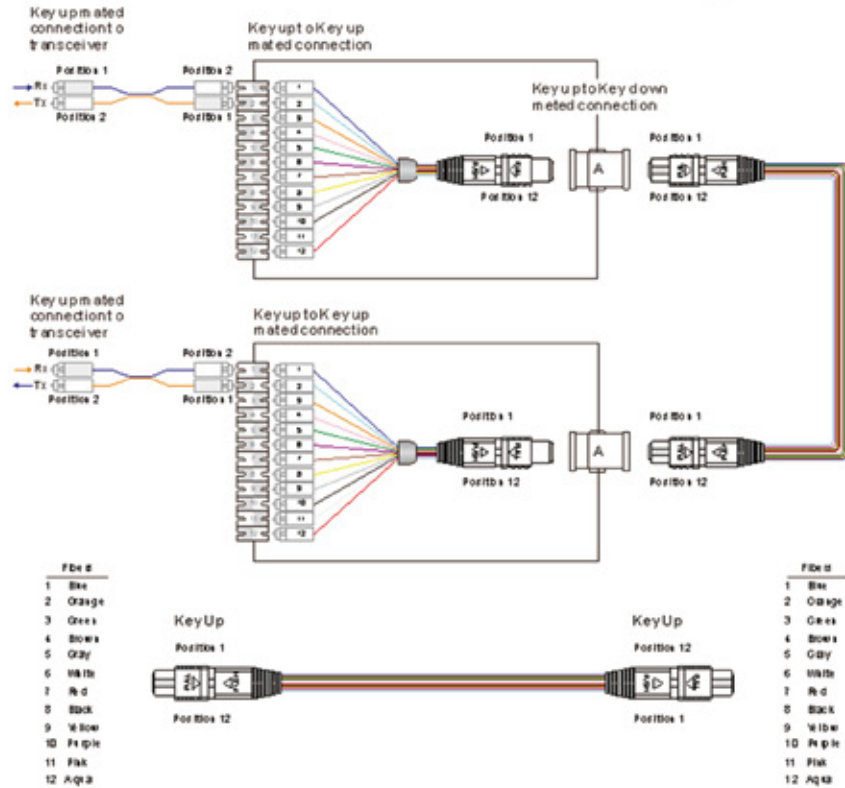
Key up mated connection to transceiver

Key up to Key up mated connection

Position 1
Position 2
Position 2
Position 1
Rx
Tx

1
2
3
4
5
6
7
8
9
10
11
12

Key up to Key down mated connection

Position 1
Position 12
A
Position 1
Position 12

Key up mated connection to transceiver

Key up to Key up mated connection

Position 1
Position 2
Position 2
Position 1
Rx
Tx

1
2
3
4
5
6
7
8
9
10
11
12

Position 1
Position 12
A
Position 1
Position 12

| Fiber |  |
|---|---|
| 1 | Blue |
| 2 | Orange |
| 3 | Green |
| 4 | Brown |
| 5 | Gray |
| 6 | White |
| 7 | Red |
| 8 | Black |
| 9 | Yellow |
| 10 | Purple |
| 11 | Pink |
| 12 | Aqua |

Key Up
Position 1
Position 12

Key Up
Position 12
Position 1

| Fiber |  |
|---|---|
| 1 | Blue |
| 2 | Orange |
| 3 | Green |
| 4 | Brown |
| 5 | Gray |
| 6 | White |
| 7 | Red |
| 8 | Black |
| 9 | Yellow |
| 10 | Purple |
| 11 | Pink |
| 12 | Aqua |